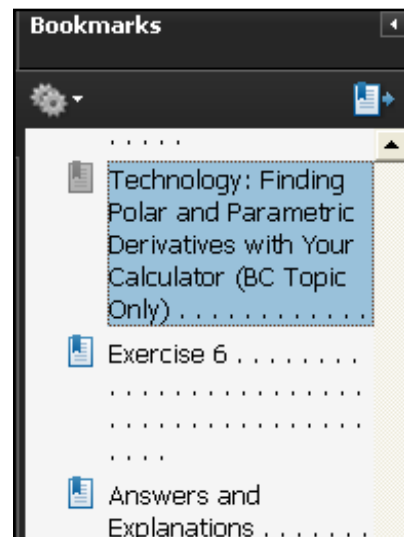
Bookmarks

. . . . .

Technology: Finding Polar and Parametric Derivatives with Your Calculator (BC Topic Only) . . . . . . . . . . . .

Exercise 6 . . . . . . . . . . . . . . . . . . . . . . . . . . . . . . . . . . . . . . . . .

Answers and Explanations . . . . . .